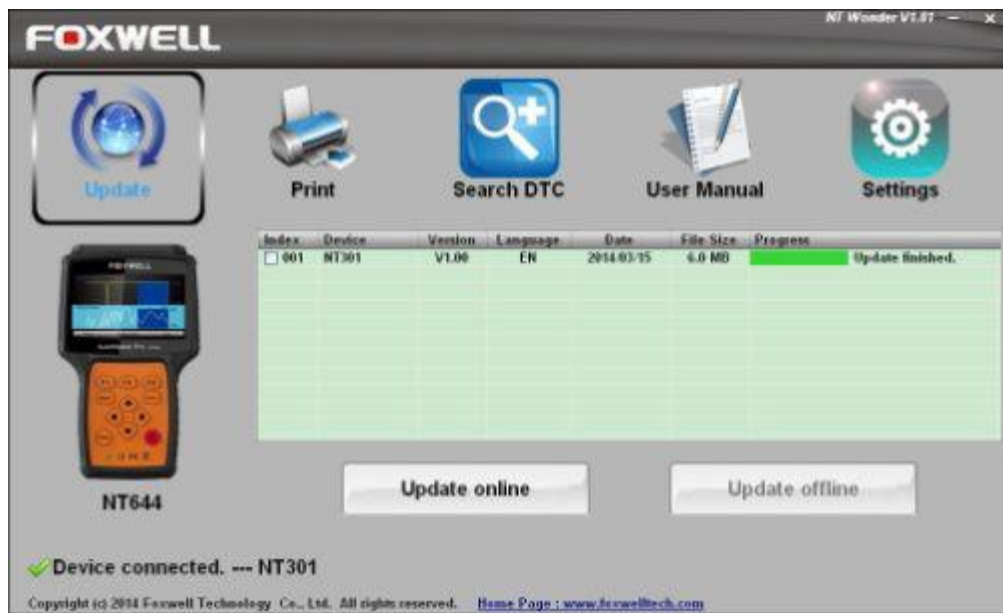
FOXWELL

NT Wonder V1.01 — ×

Update

Print

Search DTC

User Manual

Settings

FOXWELL

| Index | Device | Version | Language | Date | File Size | Progress | |
|---|---|---|---|---|---|---|---|
| ☐ 001 | NT301 | V1.00 | EN | 2014-03-15 | 6.0 MB | | Update finished. |

NT644

Update online

Update offline

Device connected. --- NT301

Copyright (c) 2014 Foxwell Technology Co., Ltd. All rights reserved. Home Page : www.foxwelltech.com